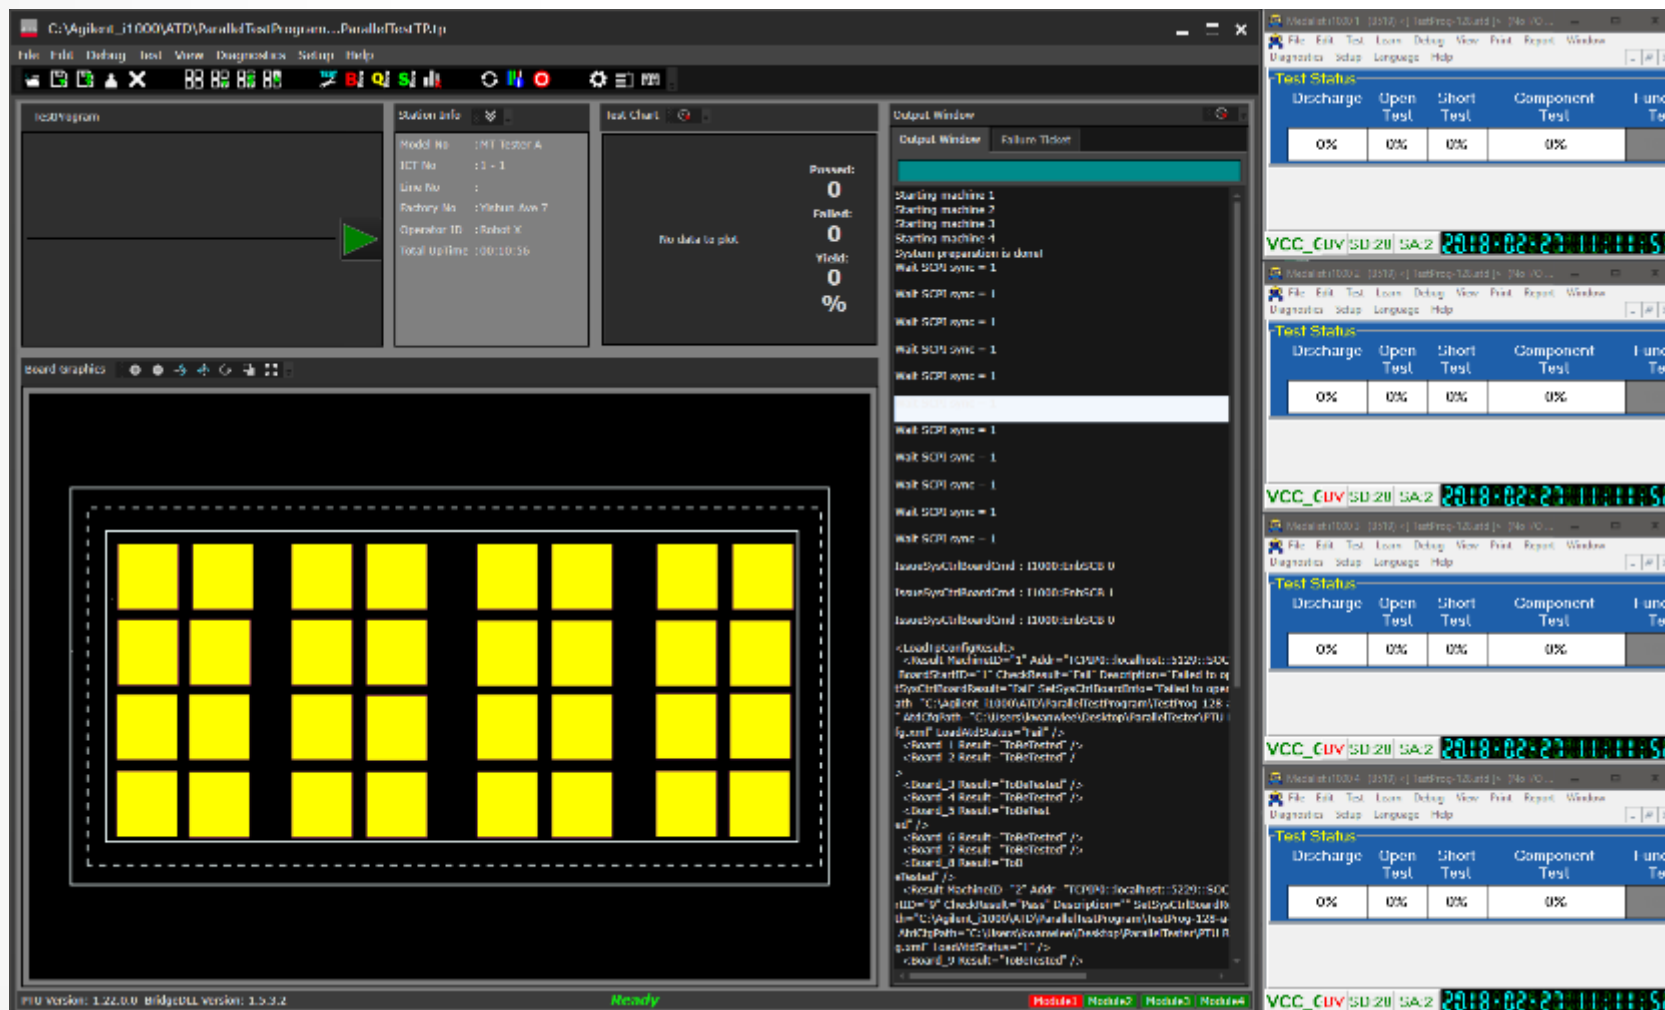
C:\Agilent_i1000\ATD\ParallelTestProgram...ParallelTestTP.tp

File Edit Debug Test View Diagnostics Setup Help

TestProgram

Station Info

Model No :MT Tester A
ICT No :1 - 1
Line No :
Factory No :Yishun Ave 7
Operator ID :Robot X
Total UpTime :00:10:56

Test Chart

No data to plot

Passed:
0
Failed:
0
Yield:
0
%

Output Window

Output Window
Failure Ticket

Starting machine 1
Starting machine 2
Starting machine 3
Starting machine 4
System preparation is done!
Wait SCPI sync = 1
Wait SCPI sync = 1
Wait SCPI sync = 1
Wait SCPI sync = 1
Wait SCPI sync = 1
Wait SCPI sync = 1
Wait SCPI sync = 1
Wait SCPI sync = 1
Wait SCPI sync = 1
Wait SCPI sync = 1
IssueSysCtrlBoardCmd : i1000:EnbSCB 0
IssueSysCtrlBoardCmd : i1000:EnbSCB 1
IssueSysCtrlBoardCmd : i1000:EnbSCB 0
<LoadTpConfigResult>
<Result MachineID="1" Addr="TCPIP0::localhost::5120::SOC
BoardStartID="1" CheckResult="Fail" Description="Failed to op
tSysCtrlBoardResult="Fail" SetSysCtrlBoardInfo="Failed to oper
ath "C:\Agilent_i1000\ATD\ParallelTestProgram\TestProg_128
" AtdCfgPath="C:\Users\kwanwlee\Desktop\ParallelTester\PTU
fg.xml" LoadAtdStatus="Fail" />
<Board_1 Result="ToBeTested" />
<Board_2 Result="ToBeTested" />
<Board_3 Result="ToBeTested" />
<Board_4 Result="ToBeTested" />
<Board_5 Result="ToBeTest
ed" />
<Board_6 Result="ToBeTested" />
<Board_7 Result="ToBeTested" />
<Board_8 Result="ToB
eTested" />
<Result MachineID="2" Addr="TCPIP0::localhost::5220::SOC
rdID="9" CheckResult="Pass" Description="" SetSysCtrlBoardIn
th="C:\Agilent_i1000\ATD\ParallelTestProgram\TestProg-128-u
AtdCfgPath="C:\Users\kwanwlee\Desktop\ParallelTester\PTU
g.xml" LoadAtdStatus="1" />
<Board_9 Result="ToBeTested" />

Board Graphics

PTU Version: 1.22.0.0 BridgeDLL Version: 1.5.3.2
Ready
Module1 Module2 Module3 Module4

File Edit Test Learn Debug View Print Report Window
Diagnostics Setup Language Help

Test Status
Discharge | Open Test | Short Test | Component Test | Func Te
0% | 0% | 0% | 0%
VCC_CUV SD:20 SA:2 2018-02-23

Test Status
Discharge | Open Test | Short Test | Component Test | Func Te
0% | 0% | 0% | 0%
VCC_CUV SD:20 SA:2 2018-02-23

Test Status
Discharge | Open Test | Short Test | Component Test | Func Te
0% | 0% | 0% | 0%
VCC_CUV SD:20 SA:2 2018-02-23

Test Status
Discharge | Open Test | Short Test | Component Test | Func Te
0% | 0% | 0% | 0%
VCC_CUV SD:20 SA:2 2018-02-23